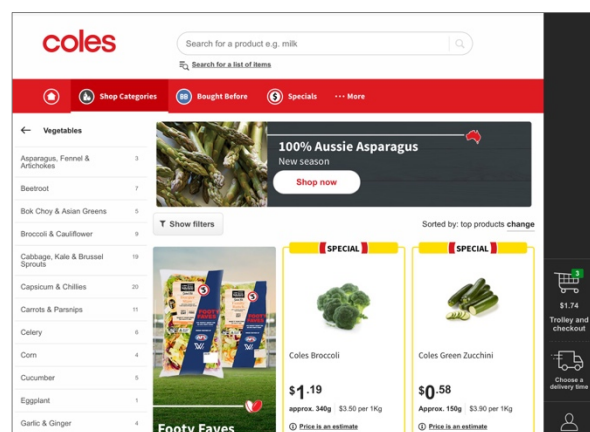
coles

Search for a product e.g. milk

Search for a list of items

Shop Categories
BB Bought Before
$ Specials
··· More

Vegetables

Asparagus, Fennel & Artichokes 3
Beetroot 7
Bok Choy & Asian Greens 5
Broccoli & Cauliflower 9
Cabbage, Kale & Brussel Sprouts 19
Capsicum & Chillies 20
Carrots & Parsnips 11
Celery 6
Corn 4
Cucumber 5
Eggplant 1
Garlic & Ginger 4

100% Aussie Asparagus
New season
Shop now

Show filters

Sorted by: top products change

Footy Faves

SPECIAL
Coles Broccoli
$1.19
approx. 340g $3.50 per 1Kg
Price is an estimate

SPECIAL
Coles Green Zucchini
$0.58
Approx. 150g $3.90 per 1Kg
Price is an estimate

3
$1.74
Trolley and checkout

Choose a delivery time